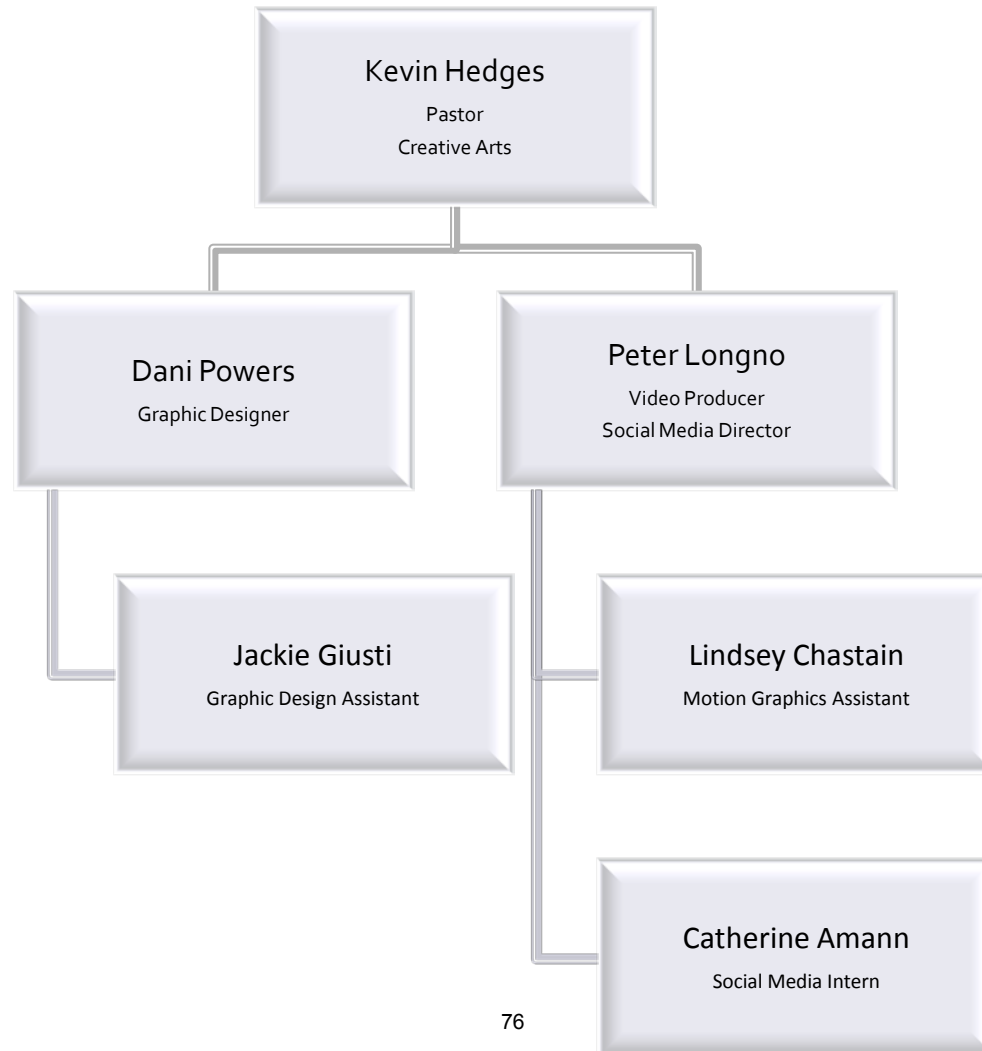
Kevin Hedges
Pastor
Creative Arts

Dani Powers
Graphic Designer

Peter Longno
Video Producer
Social Media Director

Jackie Giusti
Graphic Design Assistant

Lindsey Chastain
Motion Graphics Assistant

Catherine Amann
Social Media Intern

76